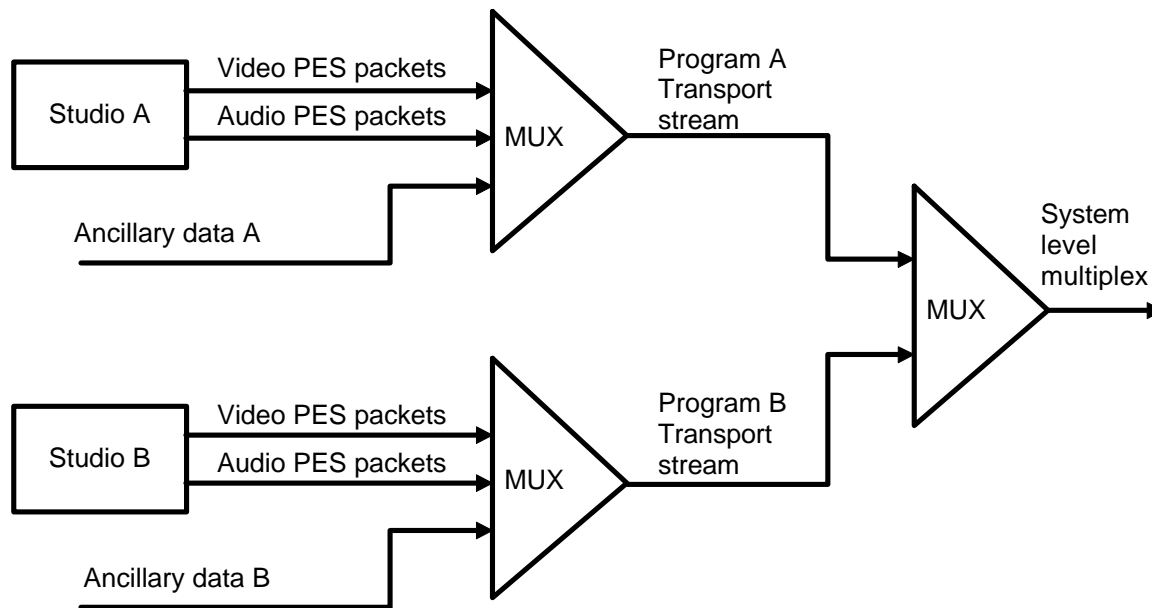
Studio A

Video PES packets

Audio PES packets

Ancillary data A

MUX

Program A
Transport
stream

System
level
multiplex

MUX

Studio B

Video PES packets

Audio PES packets

Ancillary data B

MUX

Program B
Transport
stream